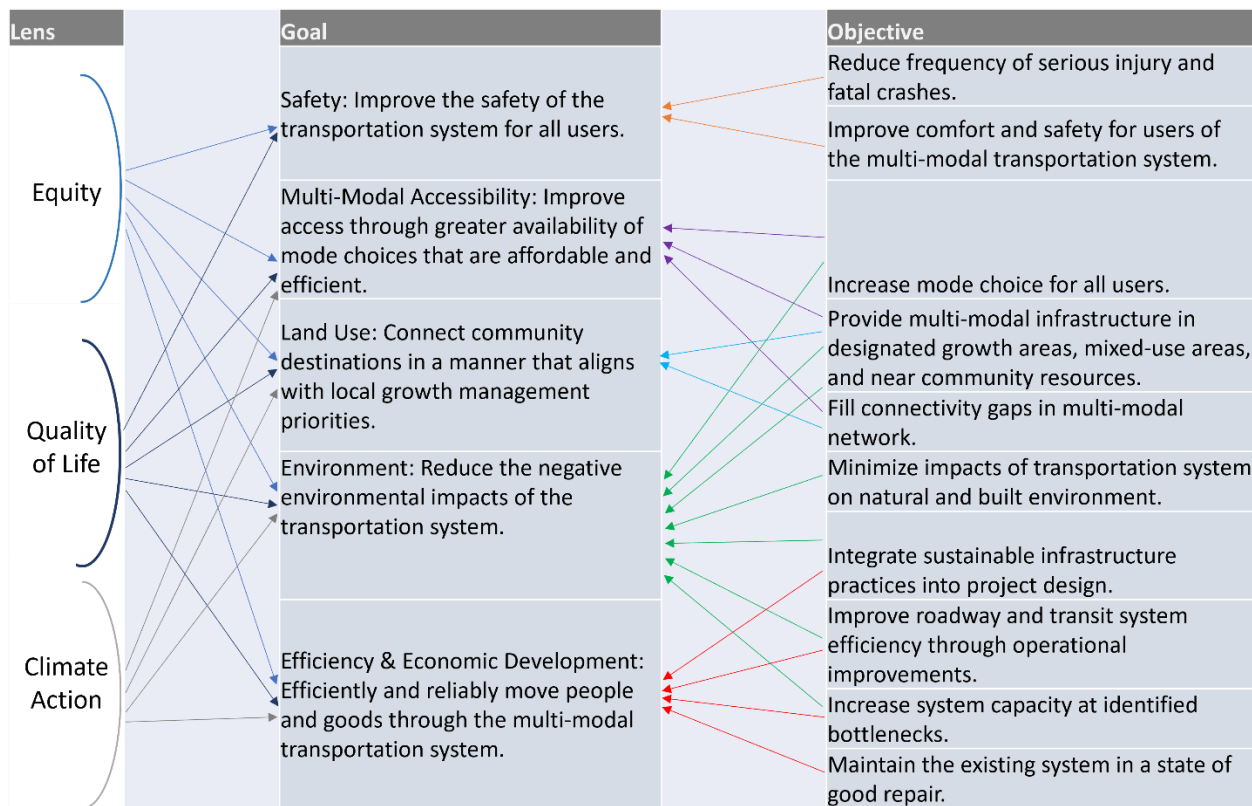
Lens

Equity

Quality of Life

Climate Action

Goal

Safety: Improve the safety of the transportation system for all users.

Multi-Modal Accessibility: Improve access through greater availability of mode choices that are affordable and efficient.

Land Use: Connect community destinations in a manner that aligns with local growth management priorities.

Environment: Reduce the negative environmental impacts of the transportation system.

Efficiency & Economic Development: Efficiently and reliably move people and goods through the multi-modal transportation system.

Objective

Reduce frequency of serious injury and fatal crashes.

Improve comfort and safety for users of the multi-modal transportation system.

Increase mode choice for all users.

Provide multi-modal infrastructure in designated growth areas, mixed-use areas, and near community resources.

Fill connectivity gaps in multi-modal network.

Minimize impacts of transportation system on natural and built environment.

Integrate sustainable infrastructure practices into project design.

Improve roadway and transit system efficiency through operational improvements.

Increase system capacity at identified bottlenecks.

Maintain the existing system in a state of good repair.